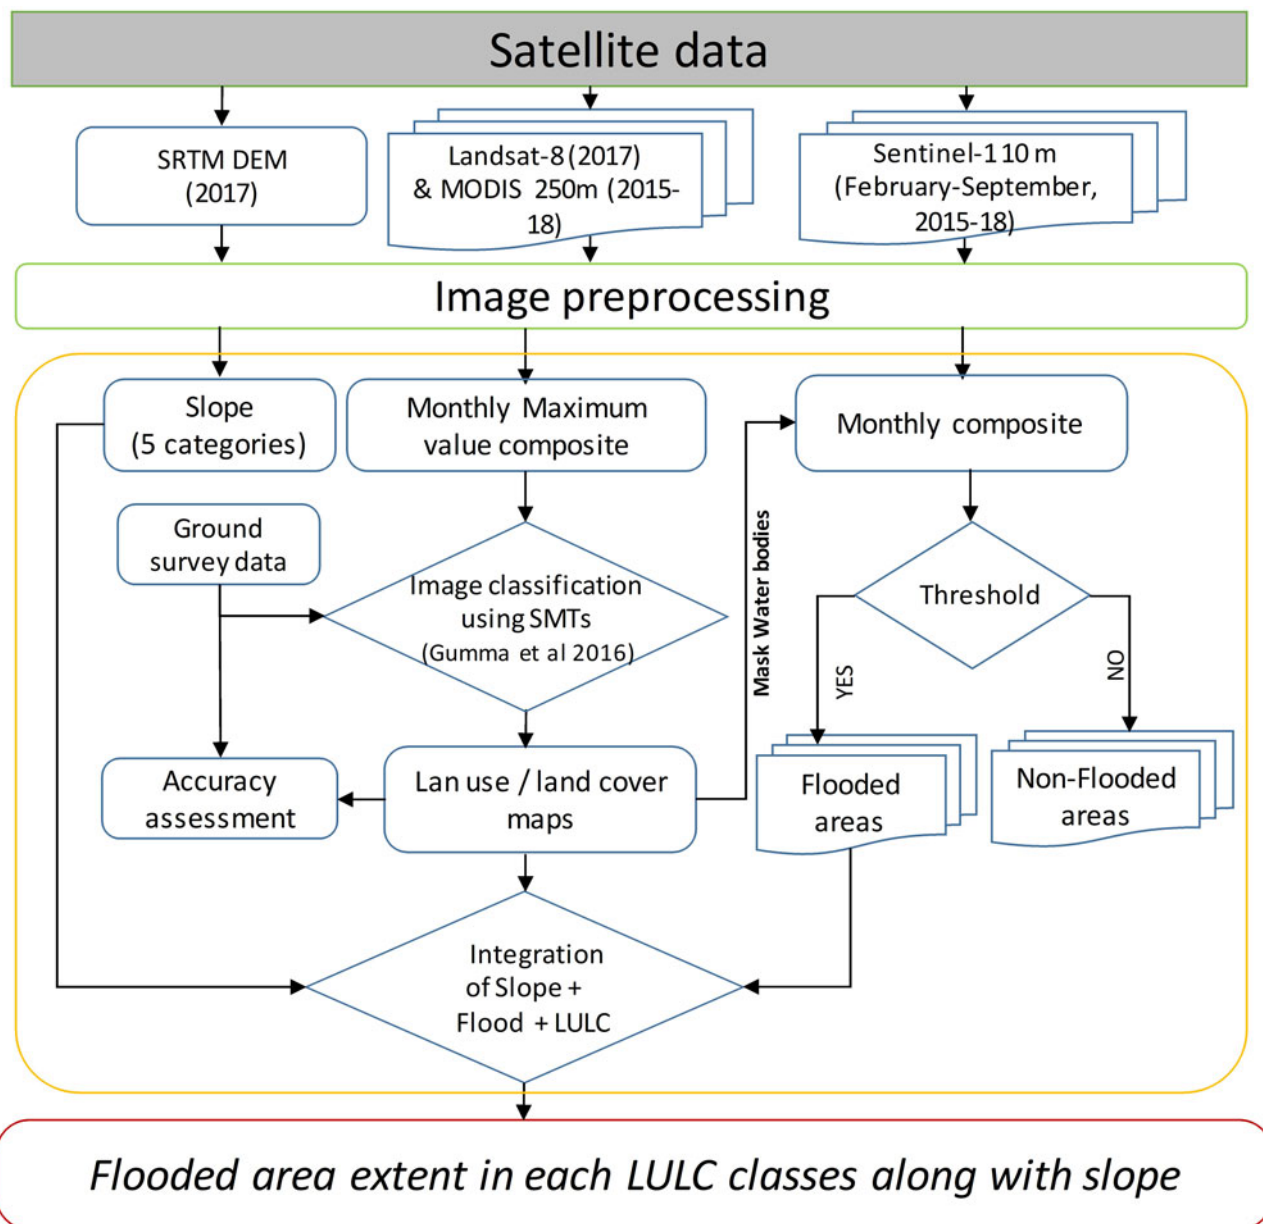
Satellite data

SRTM DEM (2017)

Landsat-8 (2017) & MODIS 250m (2015-18)

Sentinel-1 10 m (February-September, 2015-18)

Image preprocessing

Slope (5 categories)

Monthly Maximum value composite

Monthly composite

Ground survey data

Image classification using SMTs (Gumma et al 2016)

Mask Water bodies

Threshold

YES

NO

Accuracy assessment

Lan use / land cover maps

Flooded areas

Non-Flooded areas

Integration of Slope + Flood + LULC

Flooded area extent in each LULC classes along with slope